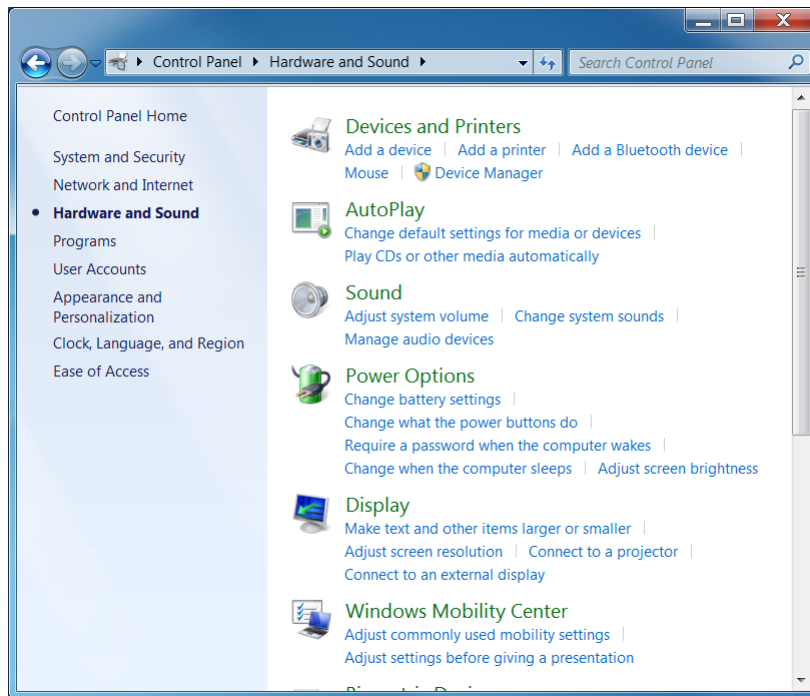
Control Panel ▸ Hardware and Sound ▸

Search Control Panel

Control Panel Home

System and Security

Network and Internet

Hardware and Sound

Programs

User Accounts

Appearance and Personalization

Clock, Language, and Region

Ease of Access

Devices and Printers

Add a device | Add a printer | Add a Bluetooth device | Mouse | Device Manager

AutoPlay

Change default settings for media or devices | Play CDs or other media automatically

Sound

Adjust system volume | Change system sounds | Manage audio devices

Power Options

Change battery settings | Change what the power buttons do | Require a password when the computer wakes | Change when the computer sleeps | Adjust screen brightness

Display

Make text and other items larger or smaller | Adjust screen resolution | Connect to a projector | Connect to an external display

Windows Mobility Center

Adjust commonly used mobility settings | Adjust settings before giving a presentation

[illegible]